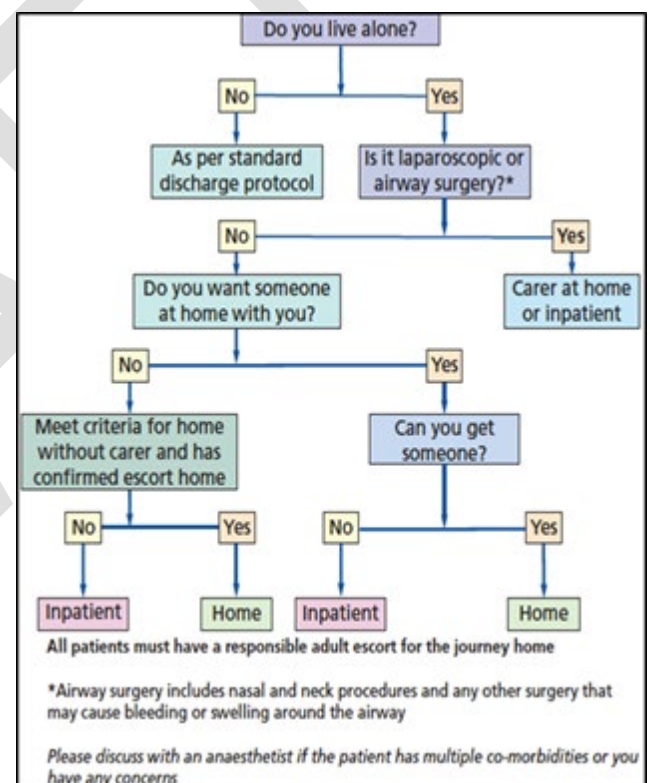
Do you live alone?

No

Yes

As per standard discharge protocol

Is it laparoscopic or airway surgery?*

No

Yes

Do you want someone at home with you?

Carer at home or inpatient

No

Yes

Meet criteria for home without carer and has confirmed escort home

Can you get someone?

No

Yes

No

Yes

Inpatient

Home

Inpatient

Home

All patients must have a responsible adult escort for the journey home

*Airway surgery includes nasal and neck procedures and any other surgery that may cause bleeding or swelling around the airway

Please discuss with an anaesthetist if the patient has multiple co-morbidities or you have any concerns